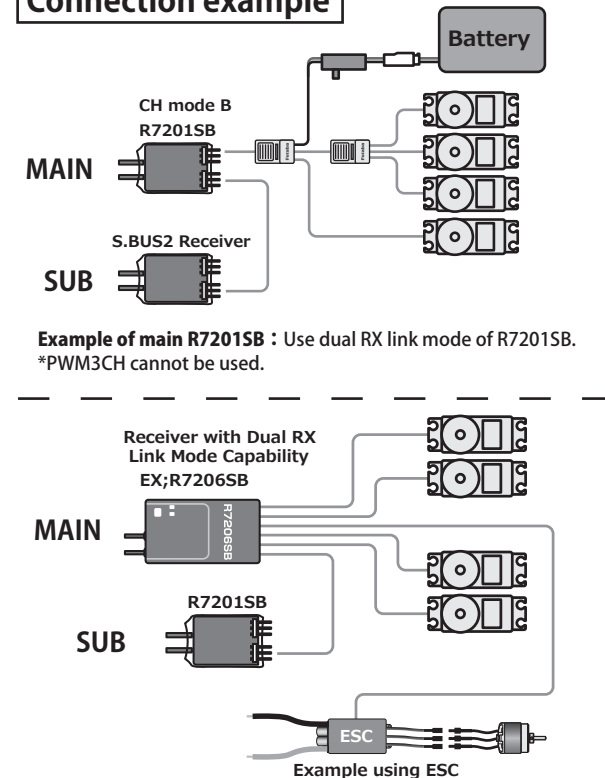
Connection example

Battery

CH mode B
R7201SB

MAIN

S.BUS2 Receiver

SUB

Example of main R7201SB：Use dual RX link mode of R7201SB.
*PWM3CH cannot be used.

Receiver with Dual RX Link Mode Capability
EX;R7206SB

R7206SB

MAIN

R7201SB

SUB

ESC

Example using ESC